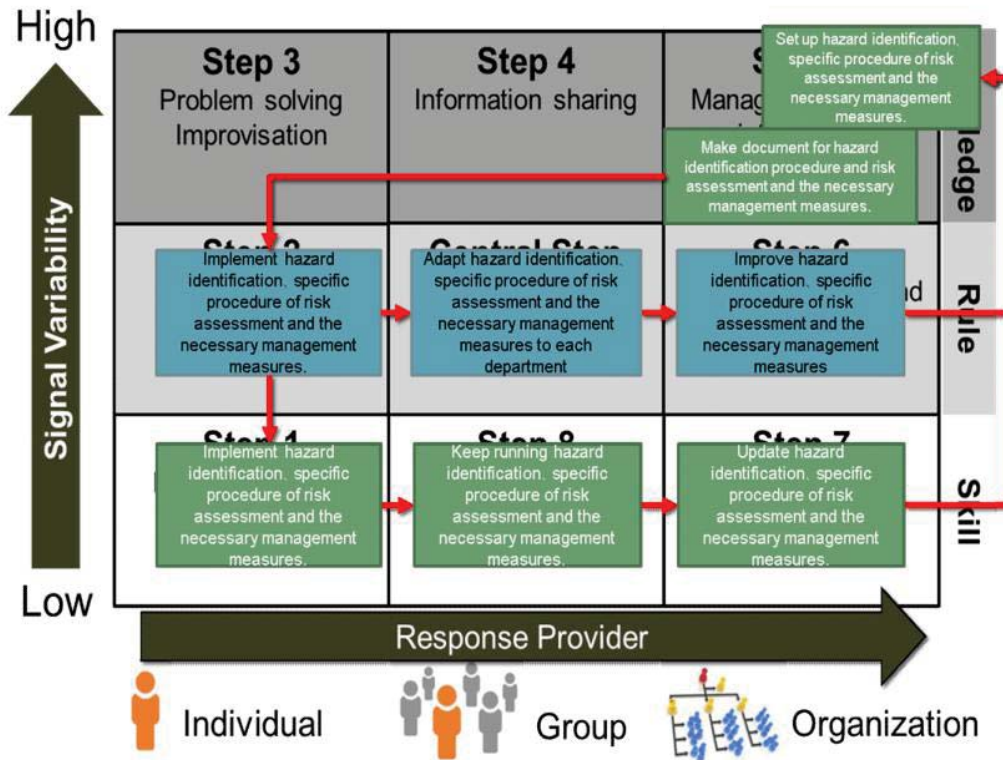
High

Signal Variability

Low

Step 3
Problem solving
Improvisation

Step 4
Information sharing

S
Manag

Set up hazard identification, specific procedure of risk assessment and the necessary management measures.

Make document for hazard identification procedure and risk assessment and the necessary management measures.

ledge

Step 2

Implement hazard identification, specific procedure of risk assessment and the necessary management measures.

Central Step

Adapt hazard identification, specific procedure of risk assessment and the necessary management measures to each department

Step 6

Improve hazard identification, specific procedure of risk assessment and the necessary management measures

nd

Rule

Step 1

Implement hazard identification, specific procedure of risk assessment and the necessary management measures.

Step 8

Keep running hazard identification, specific procedure of risk assessment and the necessary management measures.

Step 7

Update hazard identification, specific procedure of risk assessment and the necessary management measures.

Skill

Response Provider

Individual

Group

Organization